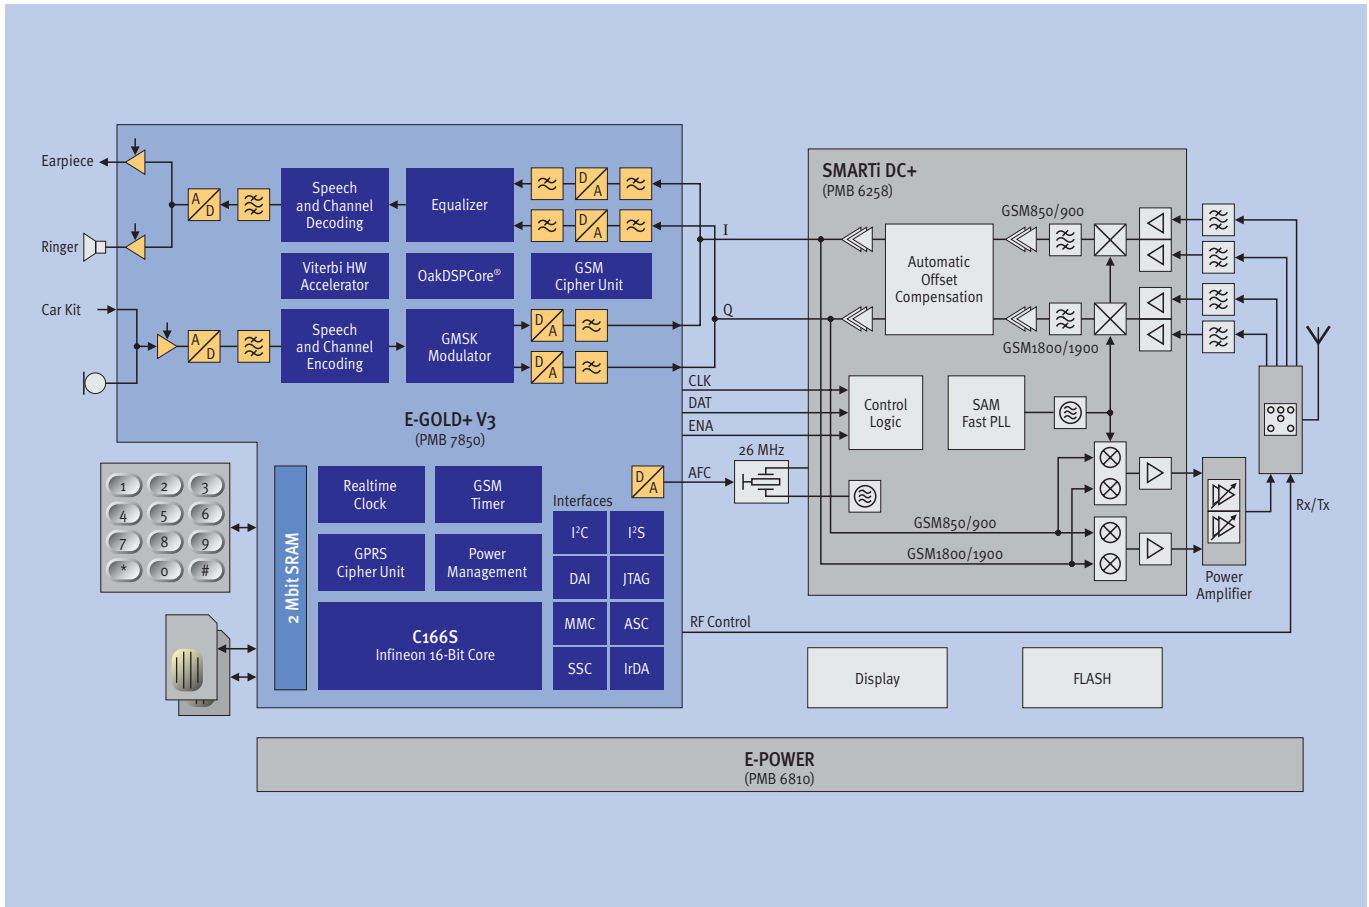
Earpiece

Ringer

Car Kit

A D

Speech and Channel Decoding

Equalizer

D A

D A

Viterbi HW Accelerator

OakDSPCore®

GSM Cipher Unit

A D

Speech and Channel Encoding

GMSK Modulator

D A

D A

I

Q

CLK

DAT

ENA

AFC

E-GOLD+ V3
(PMB 7850)

1 2 3
4 5 6
7 8 9
* 0 #

2 Mbit SRAM

Realtime Clock

GSM Timer

GPRS Cipher Unit

Power Management

C166S
Infineon 16-Bit Core

Interfaces

I²C

I²S

DAI

JTAG

MMC

ASC

SSC

IrDA

D A

26 MHz

RF Control

SMARTi DC+
(PMB 6258)

GSM850/900

Automatic Offset Compensation

GSM1800/1900

Control Logic

SAM Fast PLL

GSM850/900

GSM1800/1900

Power Amplifier

Rx/Tx

Display

FLASH

E-POWER
(PMB 6810)